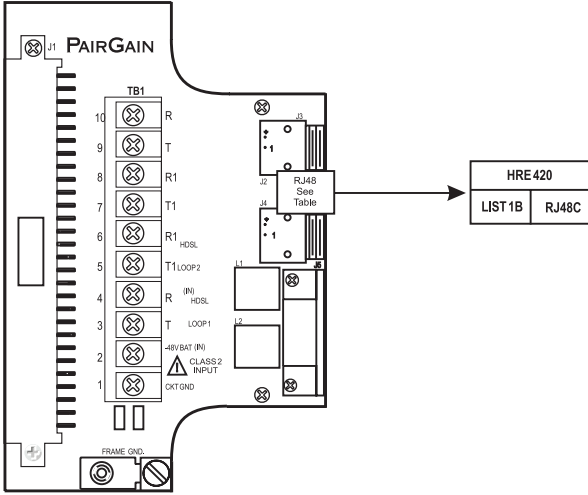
J1 PAIRGAIN

TB1

10 R
9 T
8 R1
7 T1
6 R1 HDSL
5 T1 LOOP 2
4 R (IN) HDSL
3 T LOOP 1
2 -48V BAT (IN)
CLASS 2 INPUT
1 CKT GND

J3
1
J2
RJ48 See Table
J4
1
J5
L1
L2

FRAME GND.

| HRE 420 | |
|---|---|
| LIST 1B | RJ48C |